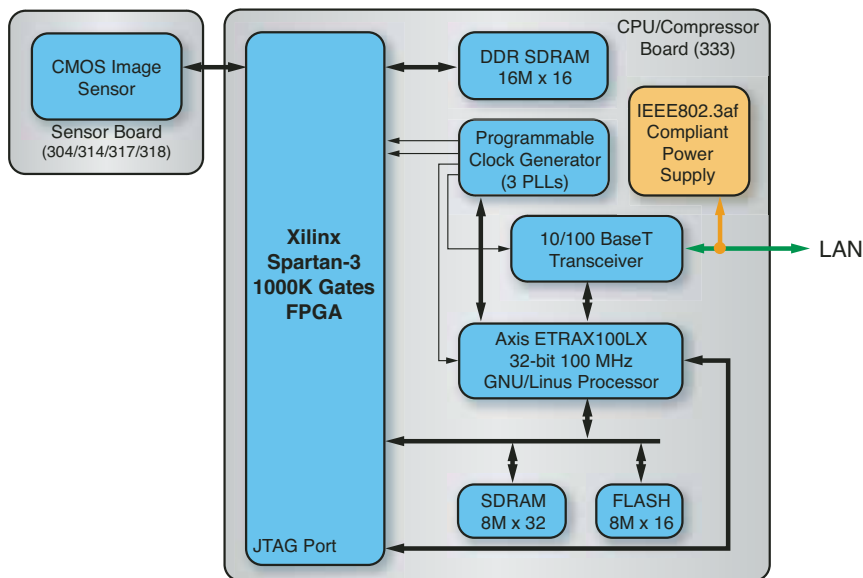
CMOS Image Sensor

Sensor Board (304/314/317/318)

CPU/Compressor Board (333)

Xilinx Spartan-3 1000K Gates FPGA

JTAG Port

DDR SDRAM 16M x 16

Programmable Clock Generator (3 PLLs)

IEEE802.3af Compliant Power Supply

10/100 BaseT Transceiver

LAN

Axis ETRAX100LX 32-bit 100 MHz GNU/Linus Processor

SDRAM 8M x 32

FLASH 8M x 16